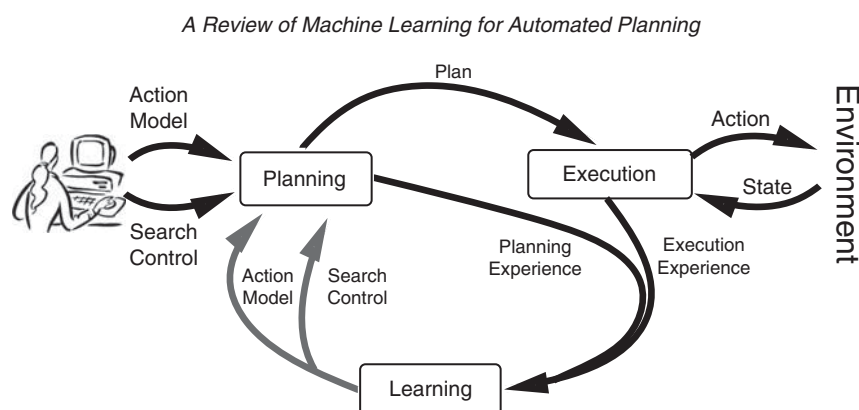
A Review of Machine Learning for Automated Planning

Action Model

Search Control

Plan

Planning

Execution

Action

State

Environment

Planning Experience

Execution Experience

Action Model

Search Control

Learning